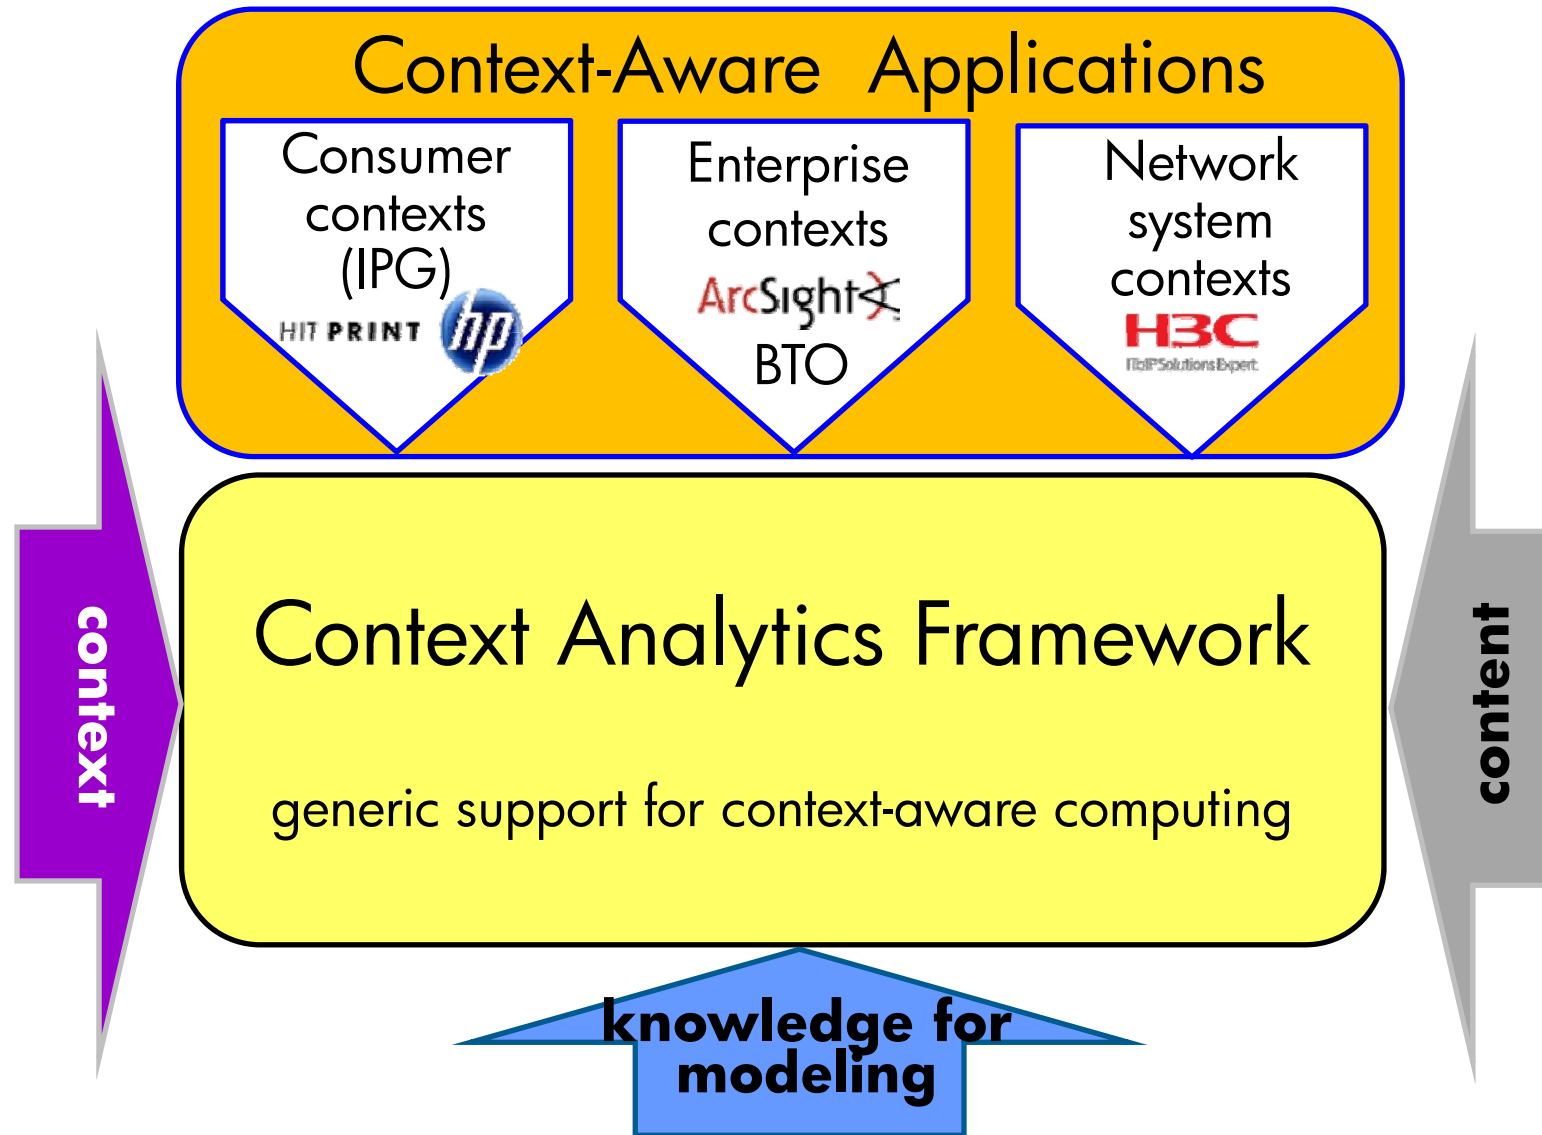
Context-Aware Applications

Consumer contexts (IPG)
HIT PRINT
hp

Enterprise contexts
ArcSight
BTO

Network system contexts
H3C
IToIP Solutions Expert

context

Context Analytics Framework

generic support for context-aware computing

content

knowledge for modeling